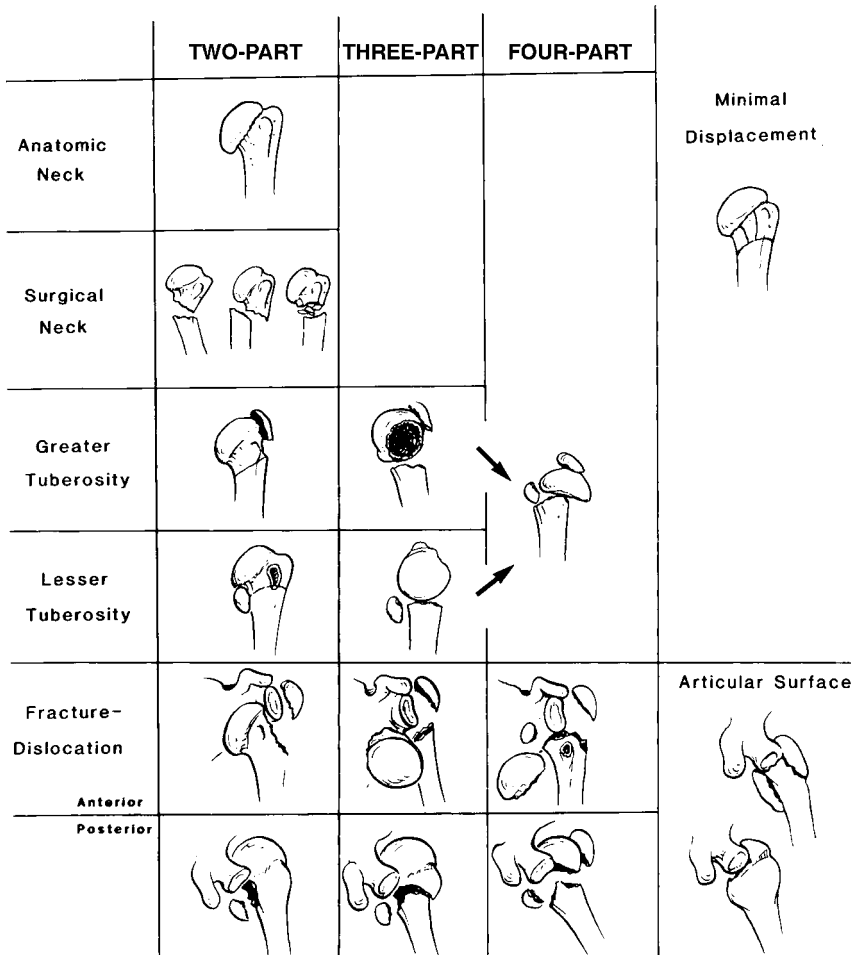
| | TWO-PART | THREE-PART | FOUR-PART | Minimal Displacement |
|---|---|---|---|---|
| Anatomic Neck | | | | |
| Surgical Neck | | | | |
| Greater Tuberosity | | | | |
| Lesser Tuberosity | | | | |
| Fracture-Dislocation Anterior | | | | Articular Surface |
| Posterior | | | | |